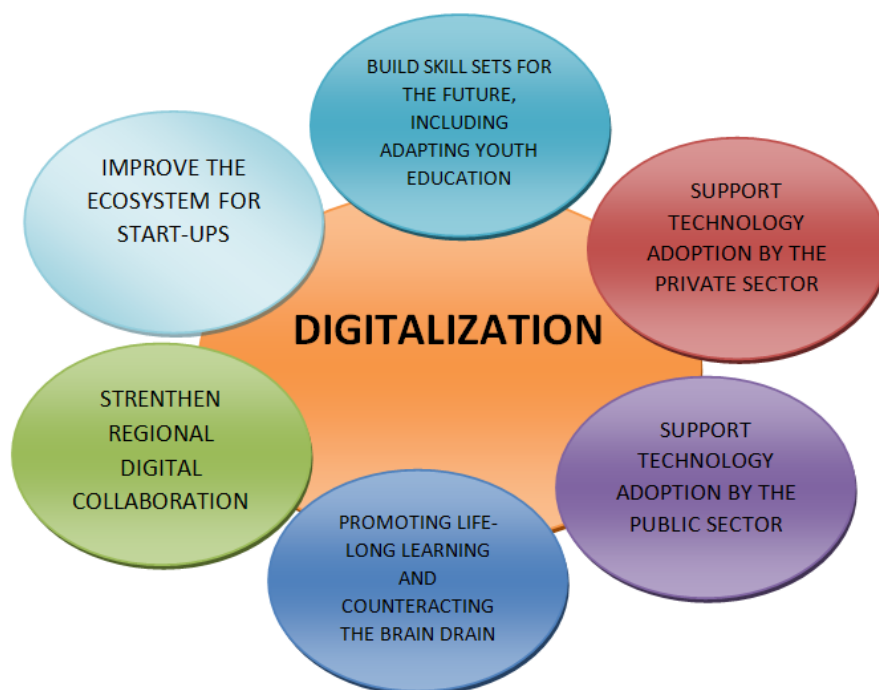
BUILD SKILL SETS FOR THE FUTURE, INCLUDING ADAPTING YOUTH EDUCATION

SUPPORT TECHNOLOGY ADOPTION BY THE PRIVATE SECTOR

SUPPORT TECHNOLOGY ADOPTION BY THE PUBLIC SECTOR

PROMOTING LIFE-LONG LEARNING AND COUNTERACTING THE BRAIN DRAIN

STRENTHEN REGIONAL DIGITAL COLLABORATION

IMPROVE THE ECOSYSTEM FOR START-UPS

DIGITALIZATION